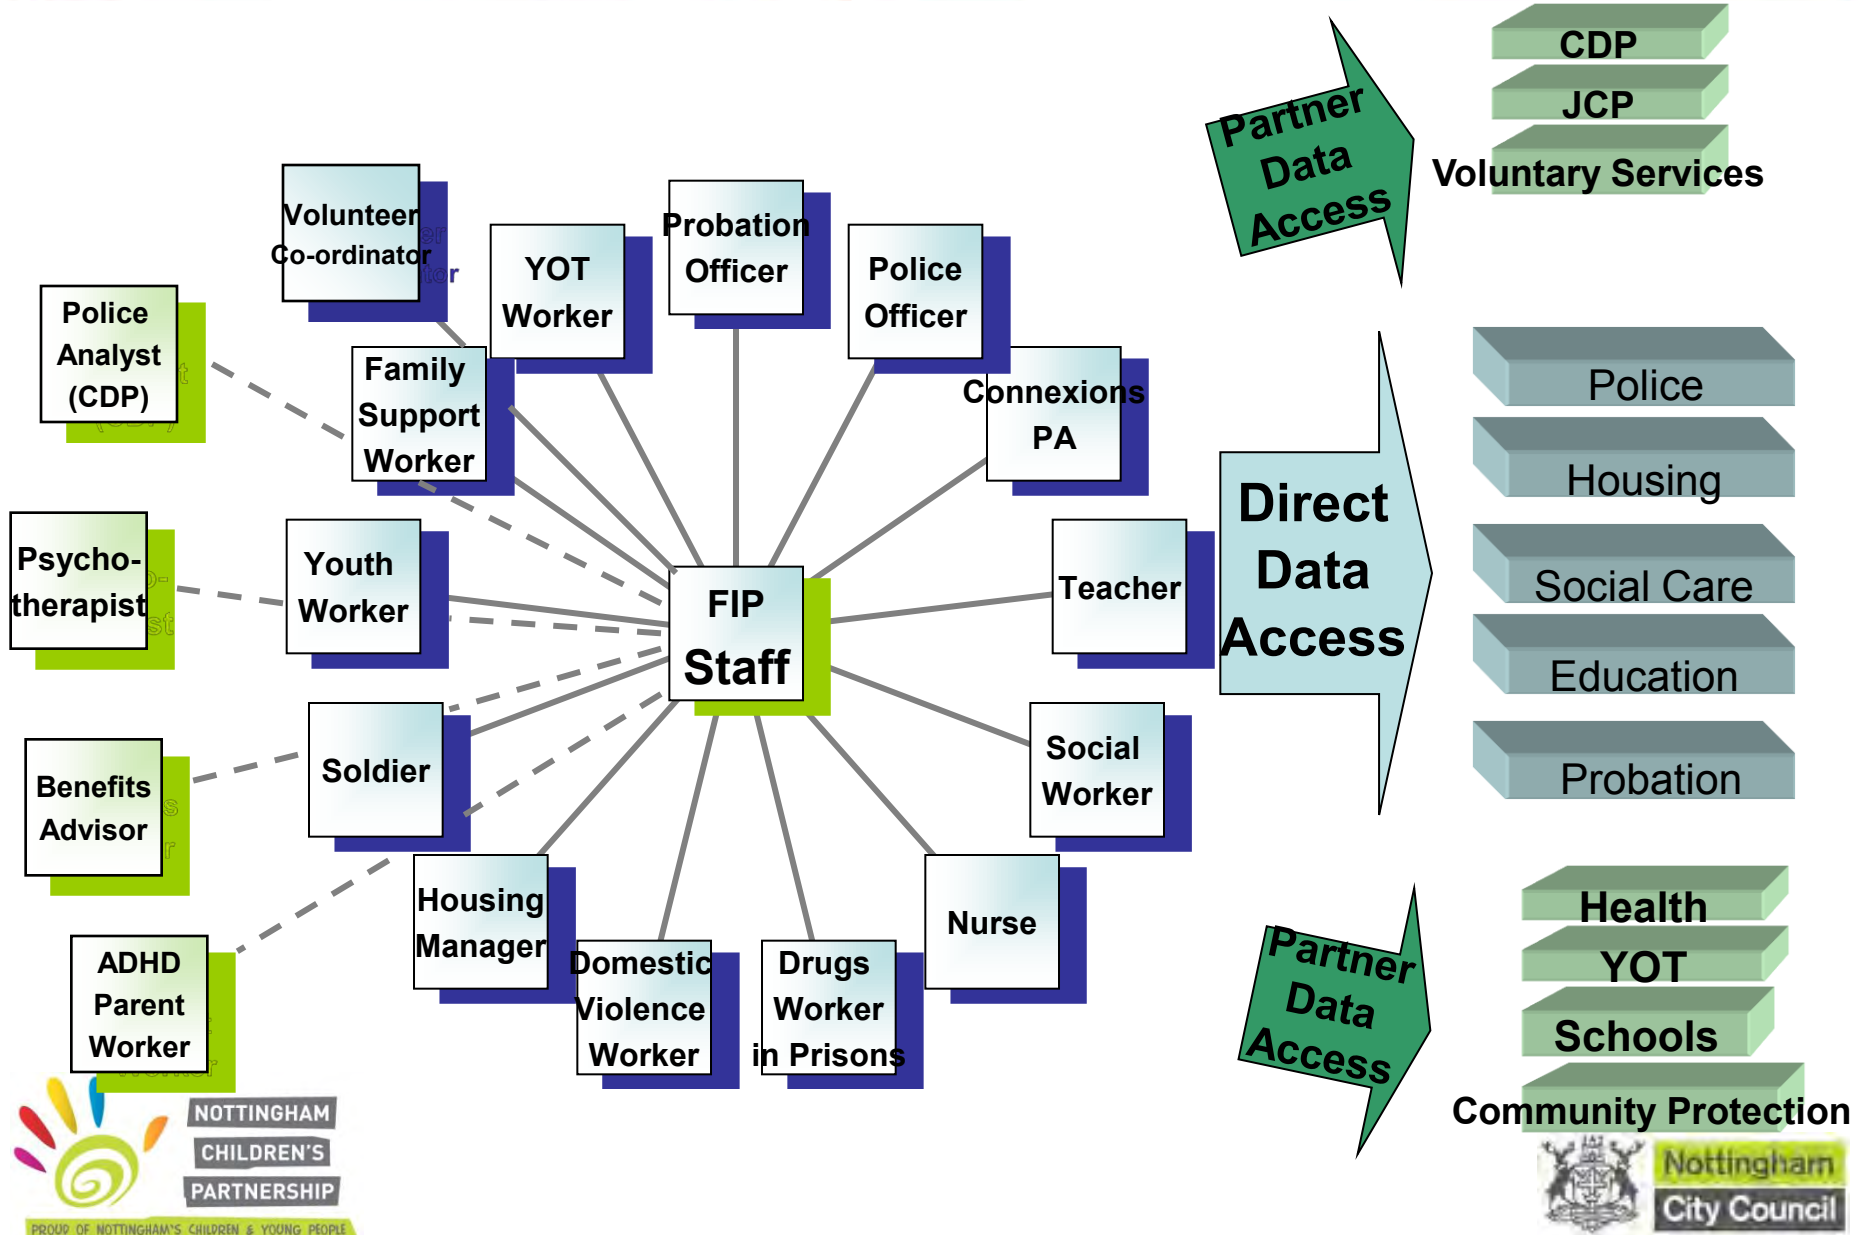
Partner Data Access

CDP
JCP
Voluntary Services

Volunteer Co-ordinator

Police Analyst (CDP)

YOT Worker

Probation Officer

Police Officer

Family Support Worker

Connexions PA

Psycho-therapist

Youth Worker

FIP Staff

Teacher

Direct Data Access

Police
Housing
Social Care
Education
Probation

Benefits Advisor

Soldier

Social Worker

Housing Manager

Nurse

ADHD Parent Worker

Domestic Violence Worker

Drugs Worker in Prisons

Partner Data Access

Health
YOT
Schools
Community Protection

NOTTINGHAM CHILDREN'S PARTNERSHIP
PROUD OF NOTTINGHAM'S CHILDREN & YOUNG PEOPLE

Nottingham City Council